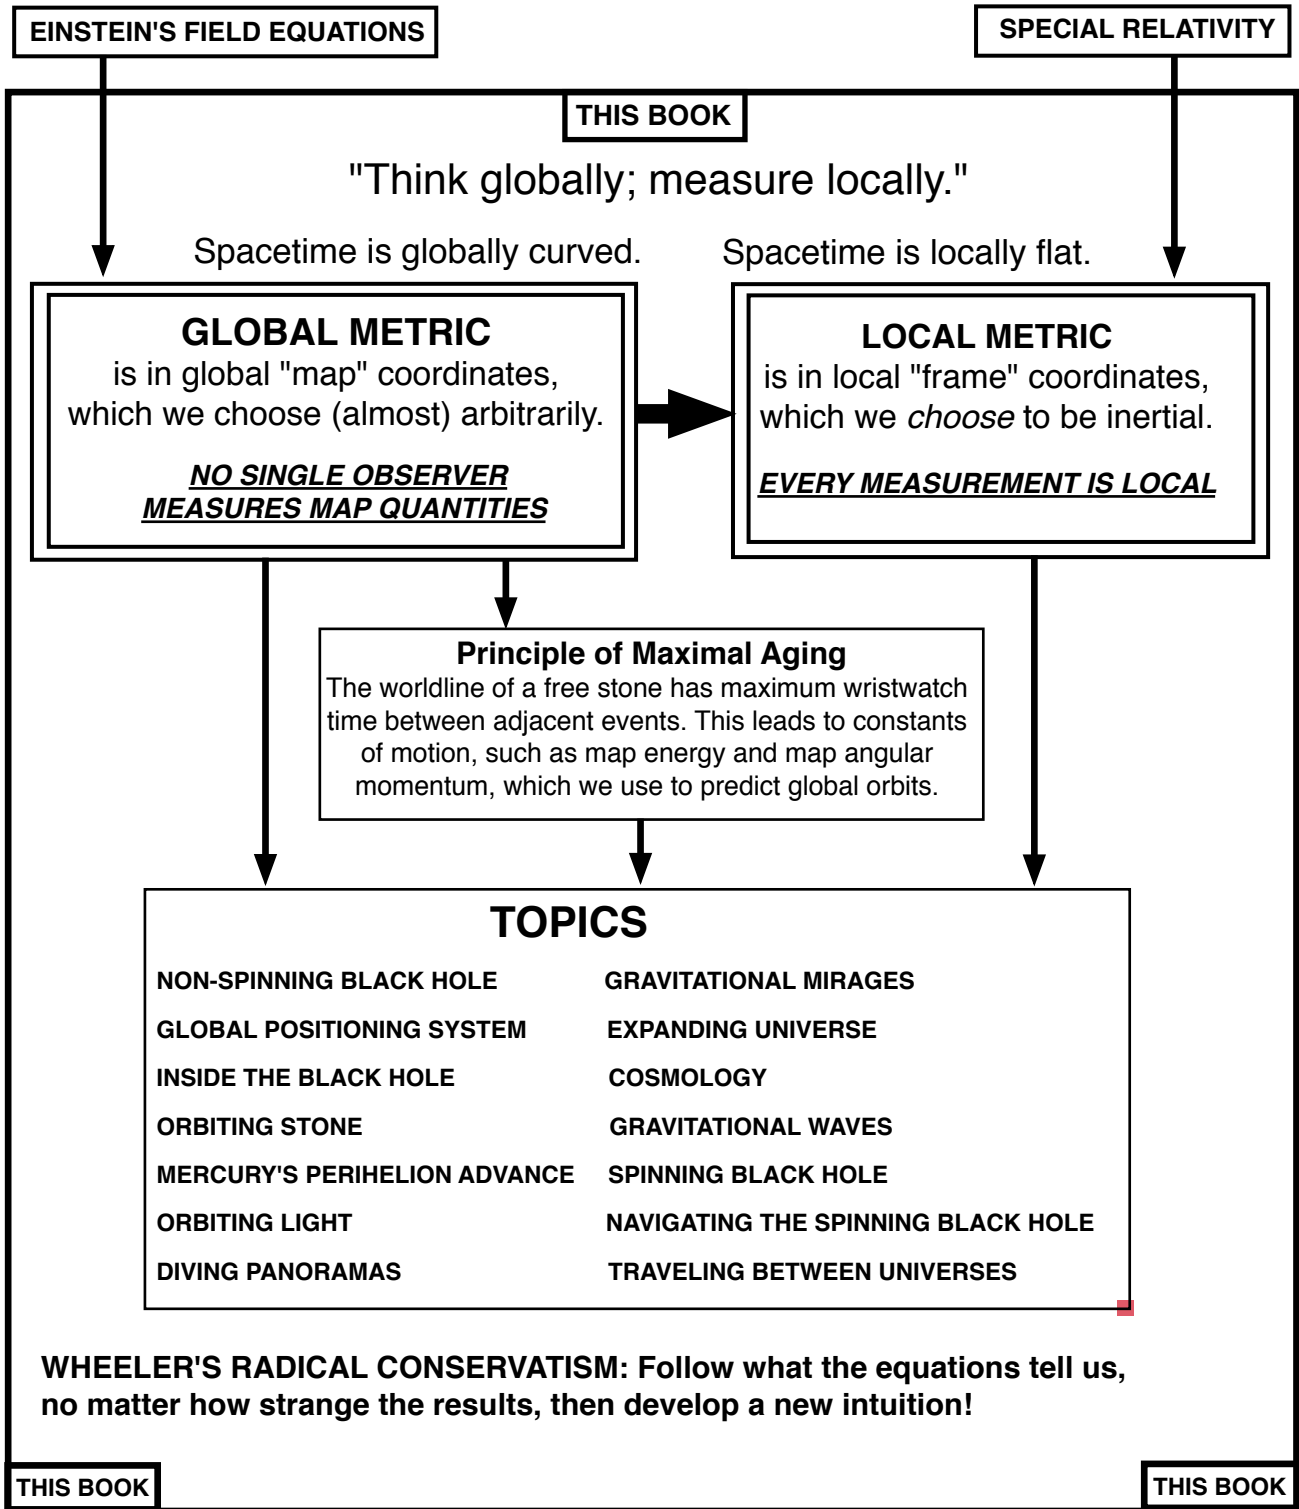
EINSTEIN'S FIELD EQUATIONS

SPECIAL RELATIVITY

THIS BOOK

"Think globally; measure locally."

Spacetime is globally curved.

Spacetime is locally flat.

GLOBAL METRIC
is in global "map" coordinates, which we choose (almost) arbitrarily.

NO SINGLE OBSERVER MEASURES MAP QUANTITIES

LOCAL METRIC
is in local "frame" coordinates, which we *choose* to be inertial.

EVERY MEASUREMENT IS LOCAL

Principle of Maximal Aging
The worldline of a free stone has maximum wristwatch time between adjacent events. This leads to constants of motion, such as map energy and map angular momentum, which we use to predict global orbits.

TOPICS

NON-SPINNING BLACK HOLE
GLOBAL POSITIONING SYSTEM
INSIDE THE BLACK HOLE
ORBITING STONE
MERCURY'S PERIHELION ADVANCE
ORBITING LIGHT
DIVING PANORAMAS

GRAVITATIONAL MIRAGES
EXPANDING UNIVERSE
COSMOLOGY
GRAVITATIONAL WAVES
SPINNING BLACK HOLE
NAVIGATING THE SPINNING BLACK HOLE
TRAVELING BETWEEN UNIVERSES

WHEELER'S RADICAL CONSERVATISM: Follow what the equations tell us, no matter how strange the results, then develop a new intuition!

THIS BOOK

THIS BOOK